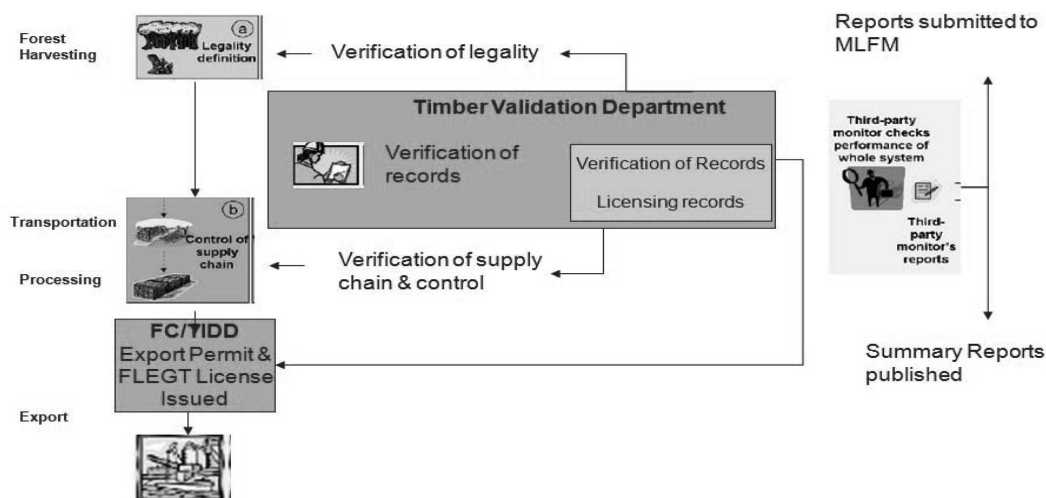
Forest Harvesting

a
Legality definition

Verification of legality

Reports submitted to MLFM

Timber Validation Department

Verification of records

Verification of Records

Licensing records

Third-party monitor checks performance of whole system

Third-party monitor's reports

Transportation

b
Control of supply chain

Processing

Verification of supply chain & control

FC/TIDD
Export Permit & FLEGT License Issued

Summary Reports published

Export